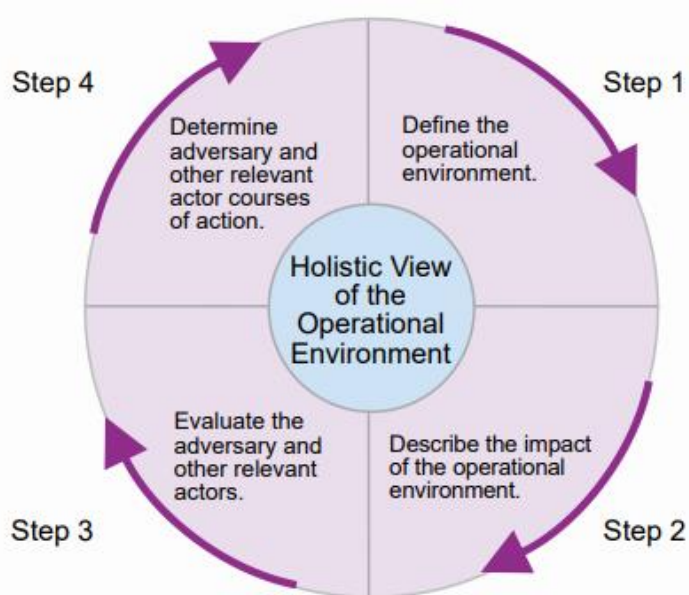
Step 4

Determine adversary and other relevant actor courses of action.

Step 1

Define the operational environment.

Holistic View of the Operational Environment

Evaluate the adversary and other relevant actors.

Describe the impact of the operational environment.

Step 3

Step 2